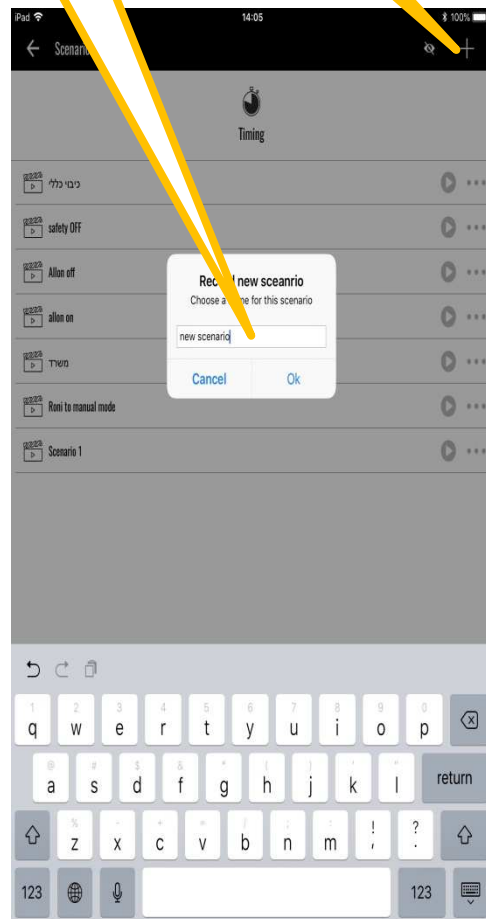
iPad 14:05 100%

Scenario

Timing

כיבוי כללי

safety OFF

Allon off

allon on

משרד

Roni to manual mode

Scenario 1

Rec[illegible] new sceanrio

Choose a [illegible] e for this scenario

new scenario

Cancel

Ok

1 q
2 w
3 e
4 r
5 t
6 y
7 u
8 i
9 o
0 p

@ a
# s
$ d
& f
* g
( h
) j
' k
" l
return

% z
- x
+ c
= v
/ b
; n
: m
! ,
? .

123
123